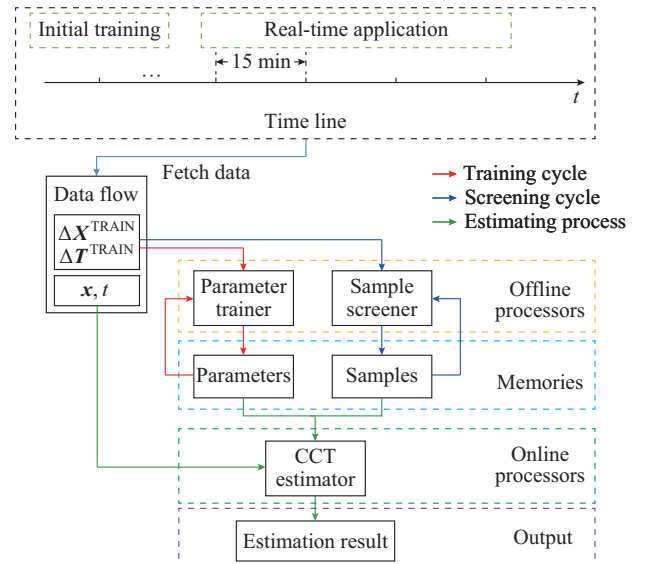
Initial training

Real-time application

15 min

…

$t$

Time line

Fetch data

Training cycle

Screening cycle

Estimating process

Data flow

$\Delta \boldsymbol{X}^{\mathrm{TRAIN}}$
$\Delta \boldsymbol{T}^{\mathrm{TRAIN}}$

$\boldsymbol{x}, t$

Parameter trainer

Sample screener

Offline processors

Parameters

Samples

Memories

CCT estimator

Online processors

Estimation result

Output